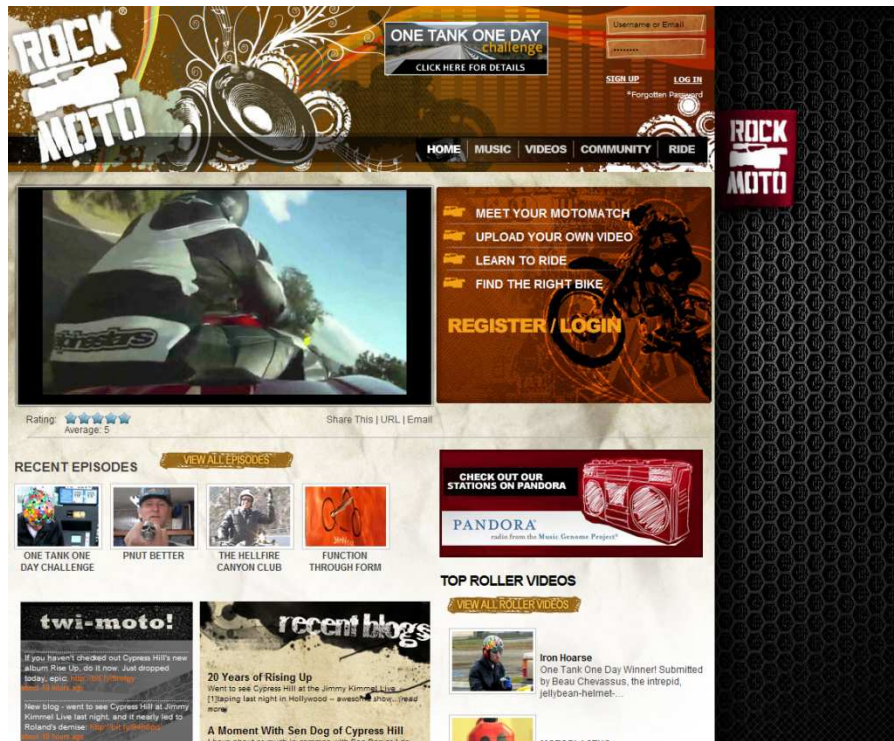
ROCK MOTO

ONE TANK ONE DAY challenge
CLICK HERE FOR DETAILS

Username or Email
••••••••
SIGN UP LOG IN
*Forgotten Password

HOME MUSIC VIDEOS COMMUNITY RIDE

ROCK MOTO

MEET YOUR MOTOMATCH
UPLOAD YOUR OWN VIDEO
LEARN TO RIDE
FIND THE RIGHT BIKE

REGISTER / LOGIN

Rating:
Average: 5
Share This | URL | Email

RECENT EPISODES
VIEW ALL EPISODES

ONE TANK ONE DAY CHALLENGE
PNUT BETTER
THE HELLFIRE CANYON CLUB
FUNCTION THROUGH FORM

CHECK OUT OUR STATIONS ON PANDORA
PANDORA
radio from the Music Genome Project

TOP ROLLER VIDEOS
VIEW ALL ROLLER VIDEOS

Iron Hoarse
One Tank One Day Winner! Submitted by Beau Chevassus, the intrepid, jellybean-helmet-...

twi-moto!
If you haven't checked out Cypress Hill's new album Rise Up, do it now. Just dropped today, epic. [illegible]

New blog - went to see Cypress Hill at Jimmy Kimmel Live last night, and it nearly led to Roland's demise: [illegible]

recent blogs

20 Years of Rising Up
Went to see Cypress Hill at the Jimmy Kimmel Live [1]Taping last night in Hollywood -- awesome show... read more

A Moment With Sen Dog of Cypress Hill
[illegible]